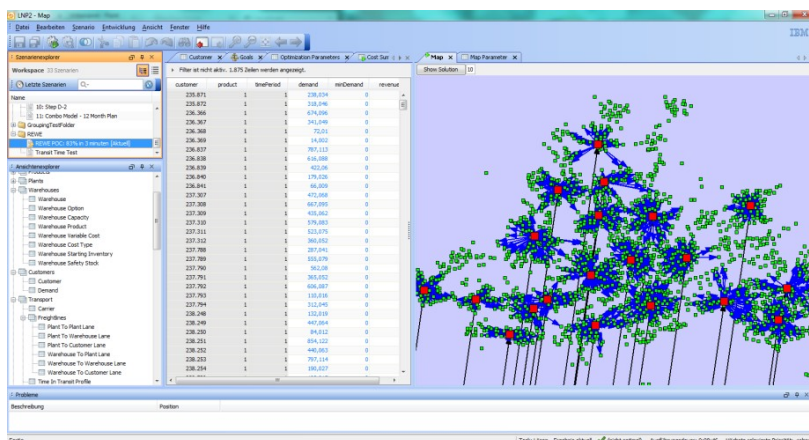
LNP2 - Map

Datei Bearbeiten Szenario Entwicklung Ansicht Fenster Hilfe

IBM

Szenarienexplorer

Workspace 33 Szenarien

Letzte Szenarien

Name

10: Step D-2
11: Combo Model - 12 Month Plan
GroupingTestFolder
REWE
REWE POC: 83% in 3 minuten [Aktuell]
Transit Time Test

Ansichtenexplorer

Products
Plants
Warehouses
Warehouse
Warehouse Option
Warehouse Capacity
Warehouse Product
Warehouse Variable Cost
Warehouse Cost Type
Warehouse Starting Inventory
Warehouse Safety Stock
Customers
Customer
Demand
Transport
Carrier
Freightlines
Plant To Plant Lane
Plant To Warehouse Lane
Plant To Customer Lane
Warehouse To Plant Lane
Warehouse To Warehouse Lane
Warehouse To Customer Lane
Time In Transit Profile

Customer | Goals | Optimization Parameters | Cost Sum

Filter ist nicht aktiv. 1.875 Zeilen werden angezeigt.

| customer | product | timePeriod | demand | minDemand | revenue |
|---|---|---|---|---|---|
| 235.871 | 1 | 1 | 238,034 | 0 | |
| 235.872 | 1 | 1 | 318,046 | 0 | |
| 236.366 | 1 | 1 | 674,096 | 0 | |
| 236.367 | 1 | 1 | 241,649 | 0 | |
| 236.368 | 1 | 1 | 72,01 | 0 | |
| 236.369 | 1 | 1 | 14,802 | 0 | |
| 236.837 | 1 | 1 | 787,113 | 0 | |
| 236.838 | 1 | 1 | 616,888 | 0 | |
| 236.839 | 1 | 1 | 422,06 | 0 | |
| 236.840 | 1 | 1 | 179,026 | 0 | |
| 236.841 | 1 | 1 | 66,909 | 0 | |
| 237.307 | 1 | 1 | 472,068 | 0 | |
| 237.308 | 1 | 1 | 667,890 | 0 | |
| 237.309 | 1 | 1 | 435,062 | 0 | |
| 237.310 | 1 | 1 | 579,083 | 0 | |
| 237.311 | 1 | 1 | 523,075 | 0 | |
| 237.312 | 1 | 1 | 360,052 | 0 | |
| 237.788 | 1 | 1 | 287,041 | 0 | |
| 237.789 | 1 | 1 | 553,079 | 0 | |
| 237.790 | 1 | 1 | 562,08 | 0 | |
| 237.791 | 1 | 1 | 363,052 | 0 | |
| 237.792 | 1 | 1 | 606,087 | 0 | |
| 237.793 | 1 | 1 | 110,016 | 0 | |
| 237.794 | 1 | 1 | 312,045 | 0 | |
| 238.248 | 1 | 1 | 132,019 | 0 | |
| 238.249 | 1 | 1 | 447,064 | 0 | |
| 238.250 | 1 | 1 | 84,012 | 0 | |
| 238.251 | 1 | 1 | 854,122 | 0 | |
| 238.252 | 1 | 1 | 440,063 | 0 | |
| 238.253 | 1 | 1 | 707,114 | 0 | |
| 238.254 | 1 | 1 | 180,027 | 0 | |

Map | Map Parameter

Show Solution 10

Probleme

Beschreibung | Position

Fertig